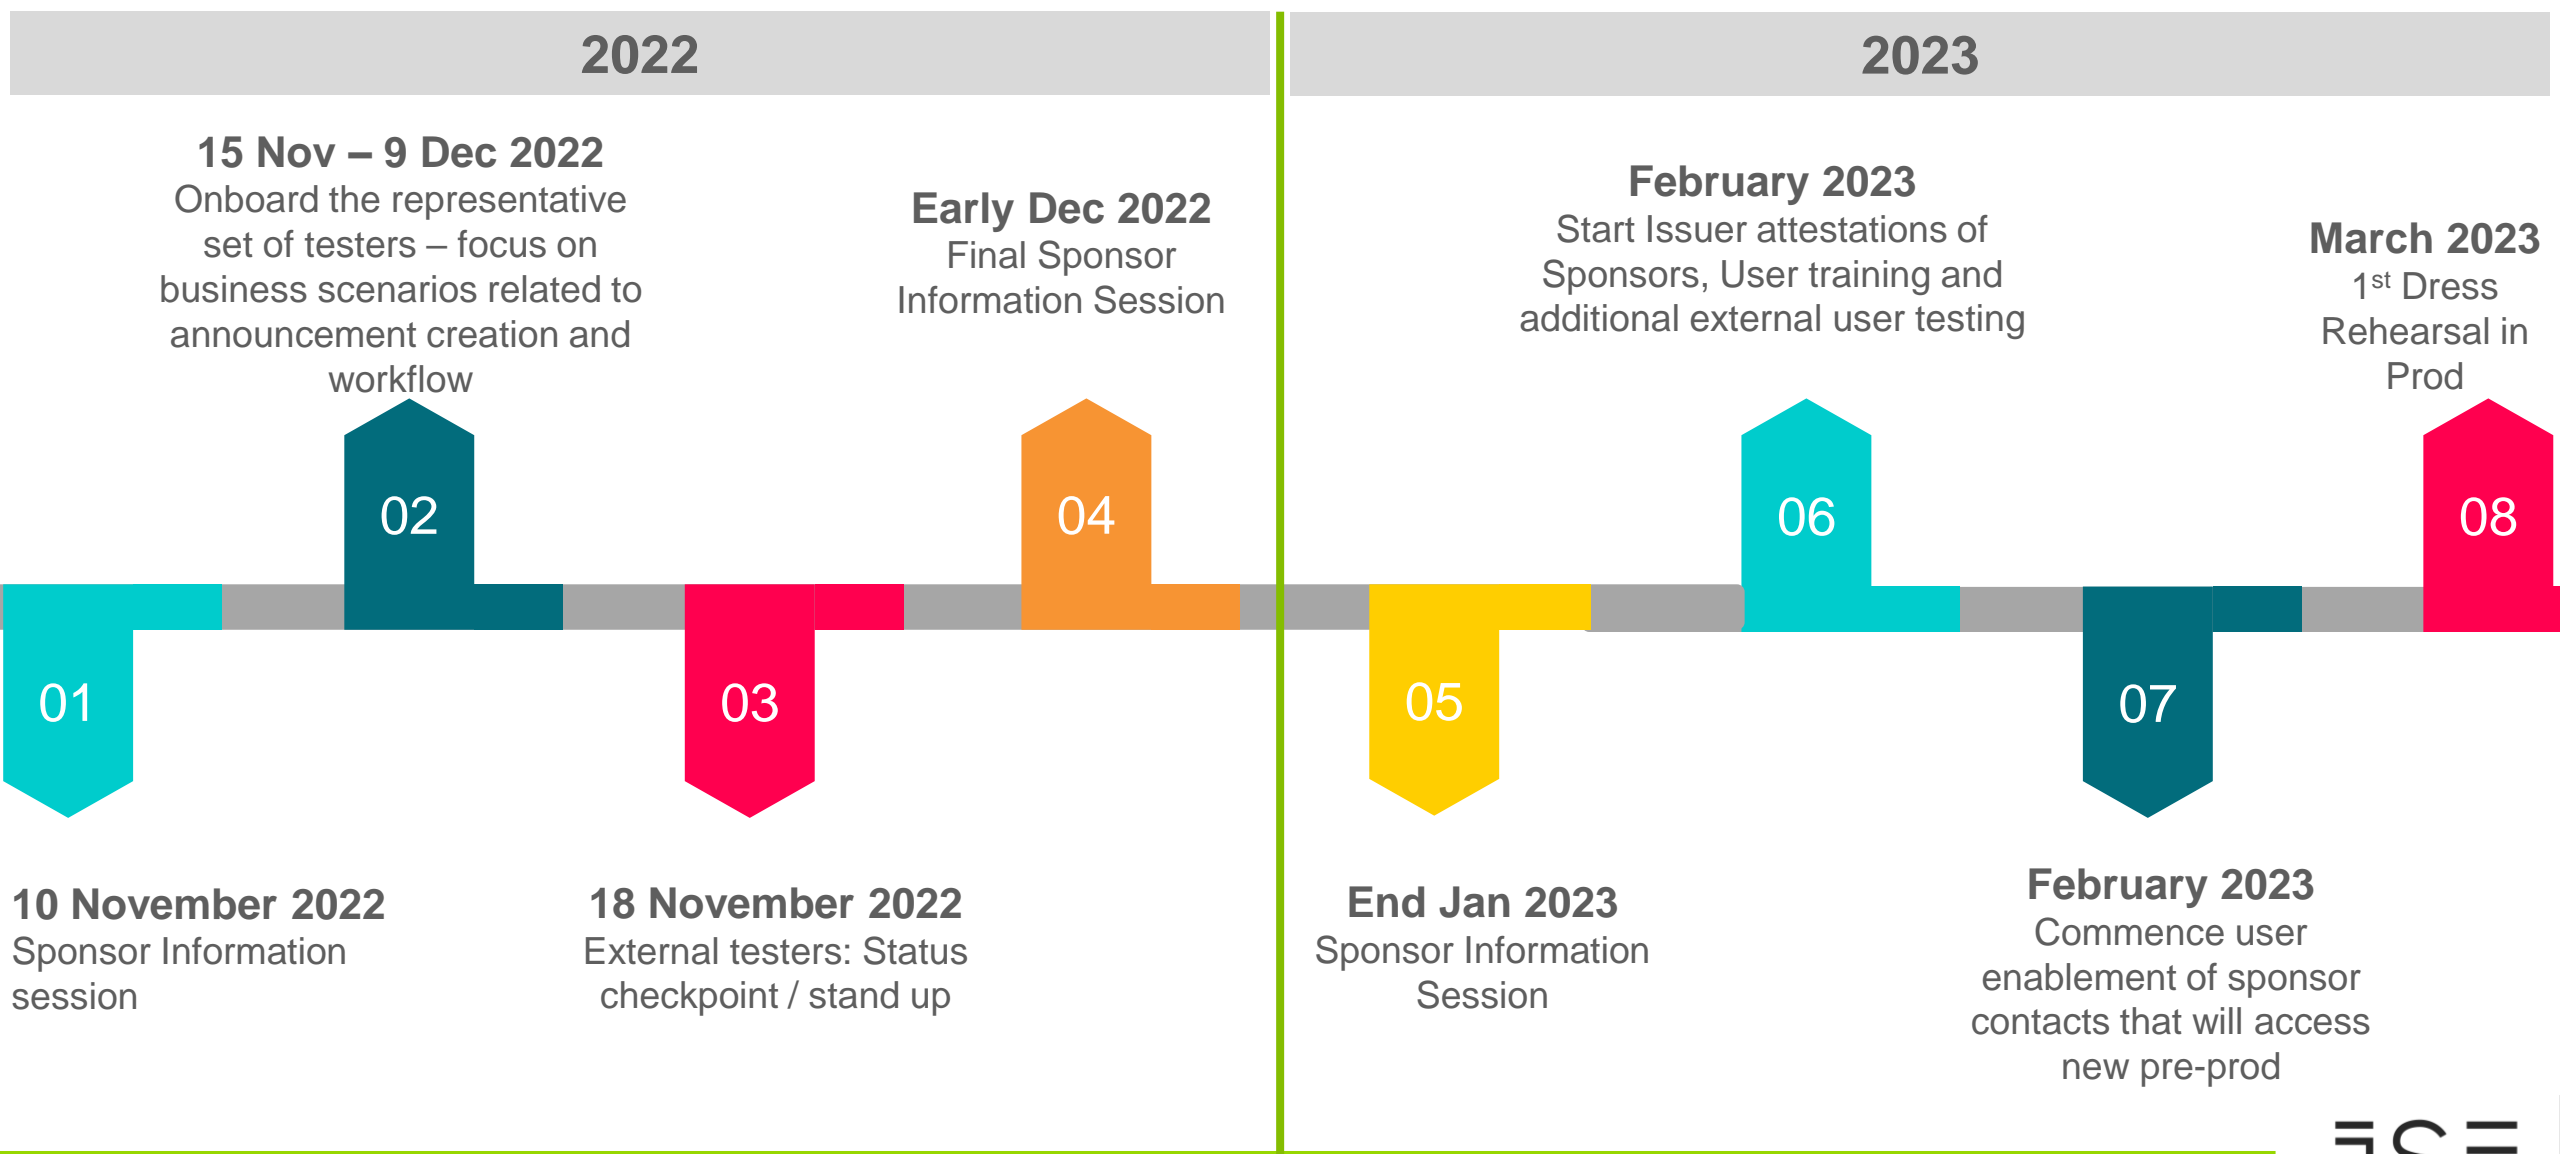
2022

2023

15 Nov – 9 Dec 2022
Onboard the representative set of testers – focus on business scenarios related to announcement creation and workflow

Early Dec 2022
Final Sponsor Information Session

February 2023
Start Issuer attestations of Sponsors, User training and additional external user testing

March 2023
$1^{st}$ Dress Rehearsal in Prod

02

04

06

08

01

03

05

07

10 November 2022
Sponsor Information session

18 November 2022
External testers: Status checkpoint / stand up

End Jan 2023
Sponsor Information Session

February 2023
Commence user enablement of sponsor contacts that will access new pre-prod

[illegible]